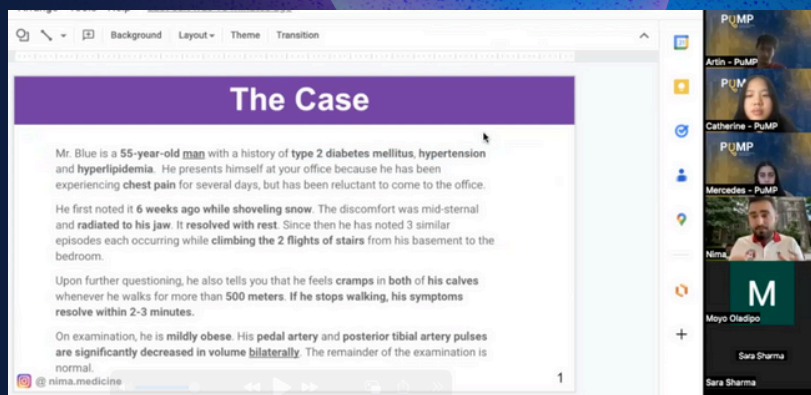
Background Layout Theme Transition

The Case

Mr. Blue is a 55-year-old man with a history of type 2 diabetes mellitus, hypertension and hyperlipidemia. He presents himself at your office because he has been experiencing chest pain for several days, but has been reluctant to come to the office.

He first noted it 6 weeks ago while shoveling snow. The discomfort was mid-sternal and radiated to his jaw. It resolved with rest. Since then he has noted 3 similar episodes each occurring while climbing the 2 flights of stairs from his basement to the bedroom.

Upon further questioning, he also tells you that he feels cramps in both of his calves whenever he walks for more than 500 meters. If he stops walking, his symptoms resolve within 2-3 minutes.

On examination, he is mildly obese. His pedal artery and posterior tibial artery pulses are significantly decreased in volume bilaterally. The remainder of the examination is normal.

1

@ nima.medicine

PUMP
Artin - PuMP
PUMP
Catherine - PuMP
PUMP
Mercedes - PuMP
Nima
M
Moyo Oladipo
Sara Sharma
Sara Sharma